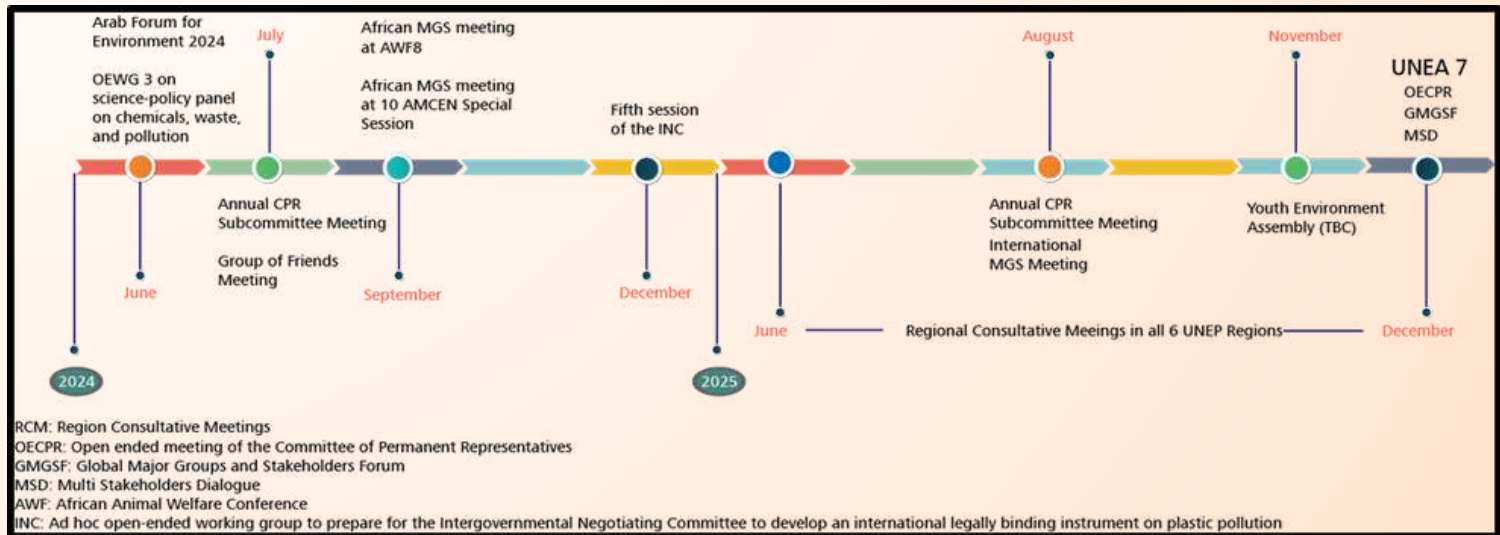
Arab Forum for Environment 2024

OEWG 3 on science-policy panel on chemicals, waste, and pollution

June

July

Annual CPR Subcommittee Meeting

Group of Friends Meeting

African MGS meeting at AWF8

African MGS meeting at 10 AMCEN Special Session

September

Fifth session of the INC

December

2024

2025

June

August

Annual CPR Subcommittee Meeting

International MGS Meeting

November

Youth Environment Assembly (TBC)

UNEA 7

OECPR

GMGSF

MSD

December

Regional Consultative Meeings in all 6 UNEP Regions

RCM: Region Consultative Meetings
OECPR: Open ended meeting of the Committee of Permanent Representatives
GMGSF: Global Major Groups and Stakeholders Forum
MSD: Multi Stakeholders Dialogue
AWF: African Animal Welfare Conference
INC: Ad hoc open-ended working group to prepare for the Intergovernmental Negotiating Committee to develop an international legally binding instrument on plastic pollution